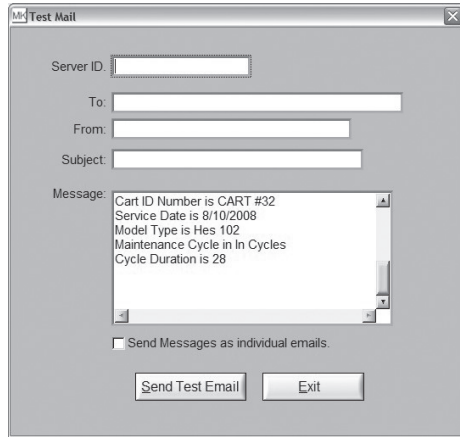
MK Test Mail

Server ID.

To:

From:

Subject:

Message:

Cart ID Number is CART #32
Service Date is 8/10/2008
Model Type is Hes 102
Maintenance Cycle in In Cycles
Cycle Duration is 28

Send Messages as individual emails.

Send Test Email

Exit